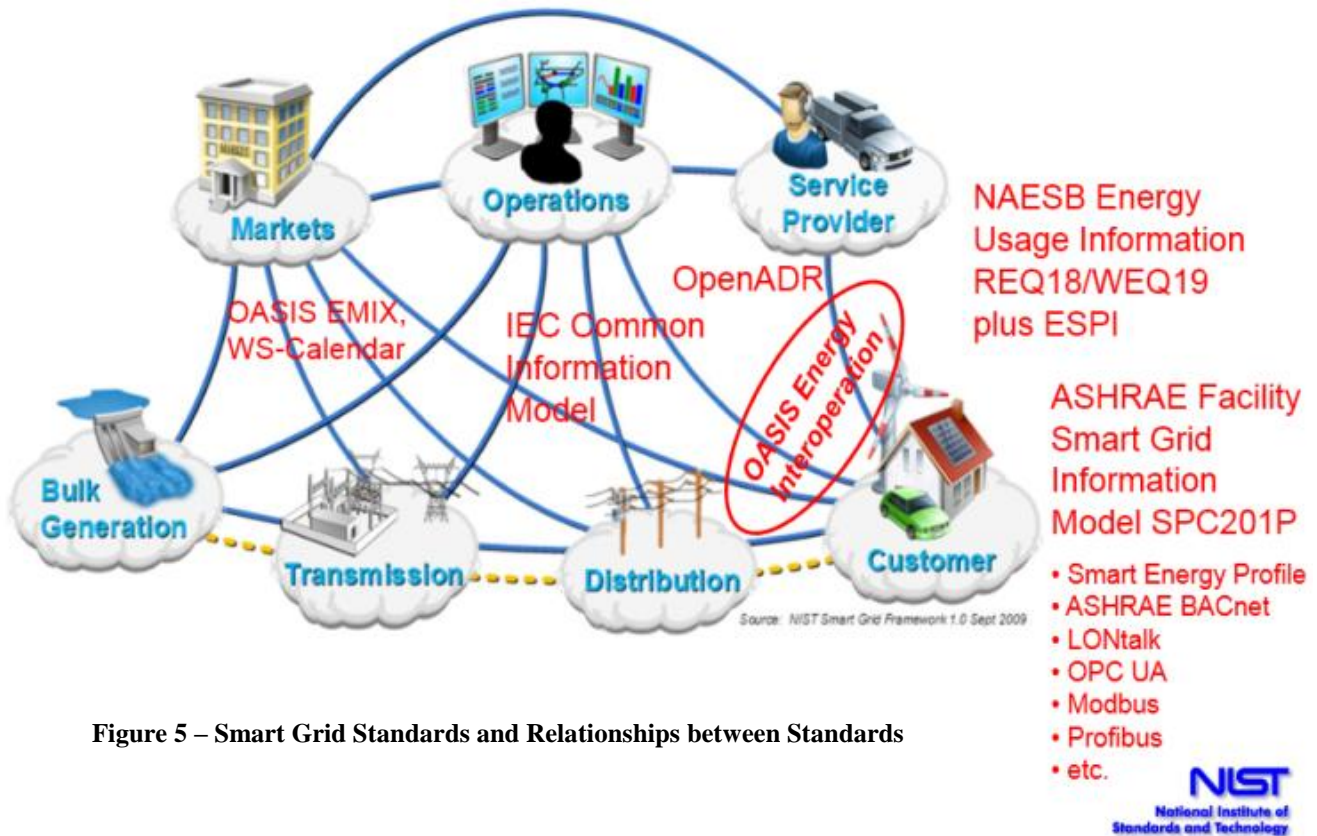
Markets

Operations

Service Provider

NAESB Energy Usage Information REQ18/WEQ19 plus ESPI

OpenADR

OASIS EMIX, WS-Calendar

IEC Common Information Model

OASIS Energy Interoperation

ASHRAE Facility Smart Grid Information Model SPC201P

Bulk Generation

Transmission

Distribution

Customer

• Smart Energy Profile
• ASHRAE BACnet
• LONtalk
• OPC UA
• Modbus
• Profibus
• etc.

Source: NIST Smart Grid Framework 1.0 Sept 2009

Figure 5 – Smart Grid Standards and Relationships between Standards

NIST
National Institute of Standards and Technology